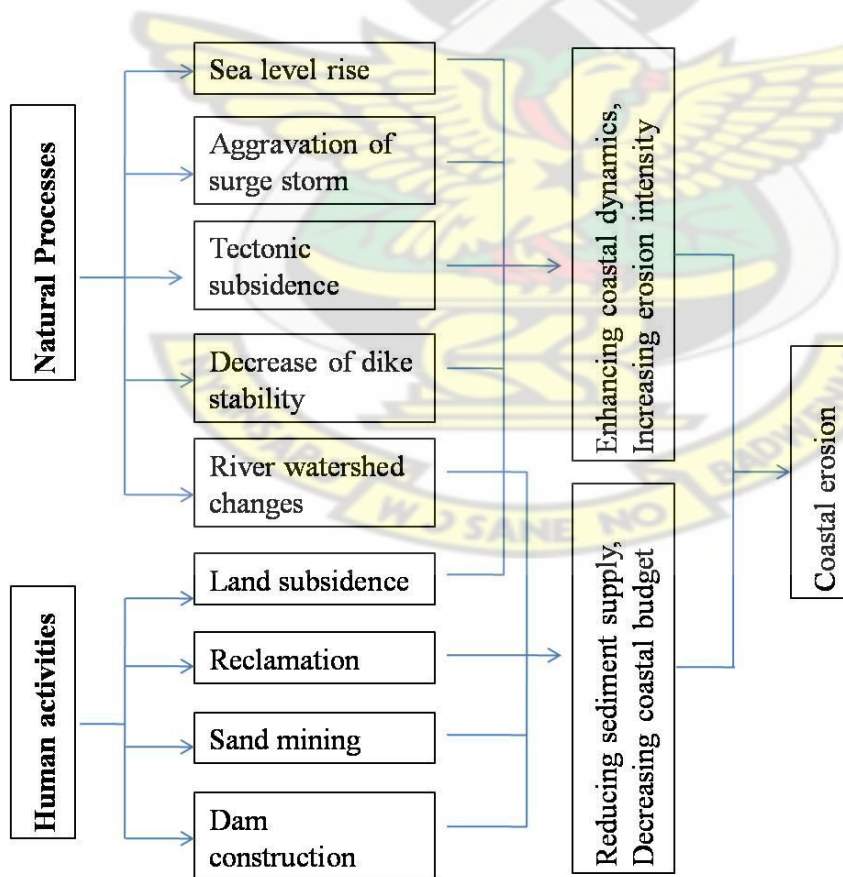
Natural Processes

Sea level rise

Aggravation of surge storm

Tectonic subsidence

Decrease of dike stability

River watershed changes

Human activities

Land subsidence

Reclamation

Sand mining

Dam construction

Enhancing coastal dynamics, Increasing erosion intensity

Reducing sediment supply, Decreasing coastal budget

Coastal erosion

W SANE NO BADW